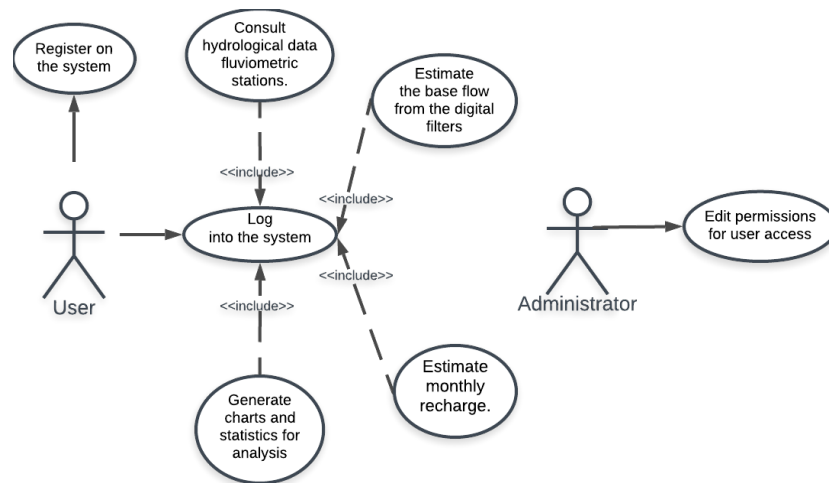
Register on the system

Consult hydrological data fluviometric stations.

Estimate the base flow from the digital filters

<<include>>

<<include>>

Log into the system

Edit permissions for user access

<<include>>

User

Administrator

<<include>>

Estimate monthly recharge.

Generate charts and statistics for analysis